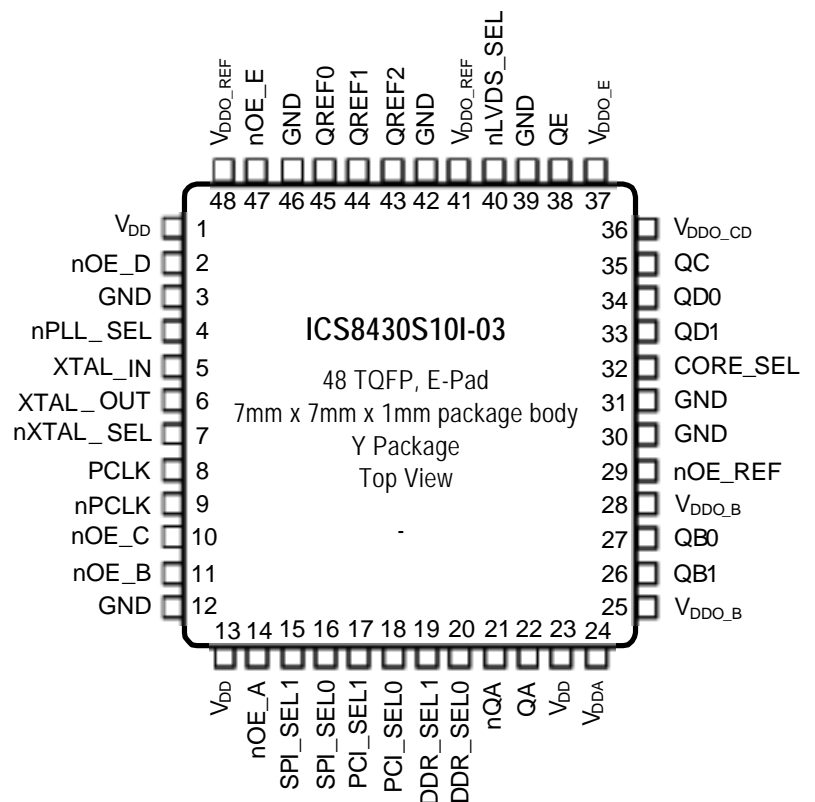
$V_{DDO\_REF}$ nOE_E GND QREF0 QREF1 QREF2 GND $V_{DDO\_REF}$ nLVDS_SEL GND QE $V_{DDO\_E}$

48 47 46 45 44 43 42 41 40 39 38 37

$V_{DD}$ 1
nOE_D 2
GND 3
nPLL_ SEL 4
XTAL_IN 5
XTAL_ OUT 6
nXTAL_ SEL 7
PCLK 8
nPCLK 9
nOE_C 10
nOE_B 11
GND 12

36 $V_{DDO\_CD}$
35 QC
34 QD0
33 QD1
32 CORE_SEL
31 GND
30 GND
29 nOE_REF
28 $V_{DDO\_B}$
27 QB0
26 QB1
25 $V_{DDO\_B}$

ICS8430S10I-03

48 TQFP, E-Pad
7mm x 7mm x 1mm package body
Y Package
Top View

-

13 14 15 16 17 18 19 20 21 22 23 24

$V_{DD}$ nOE_A SPI_SEL1 SPI_SEL0 PCI_SEL1 PCI_SEL0 DDR_SEL1 DDR_SEL0 nQA QA $V_{DD}$ $V_{DDA}$